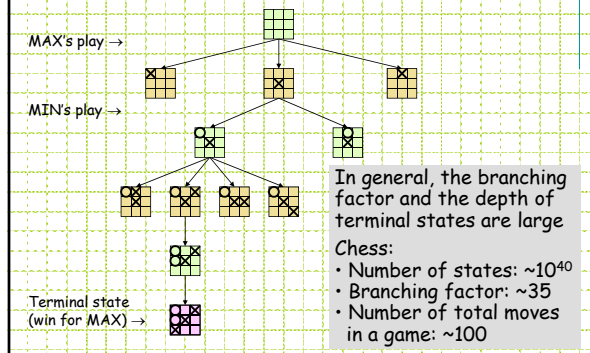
MAX's play →

MIN's play →

Terminal state (win for MAX) →

In general, the branching factor and the depth of terminal states are large

Chess:
• Number of states: ~$10^{40}$
• Branching factor: ~35
• Number of total moves in a game: ~100